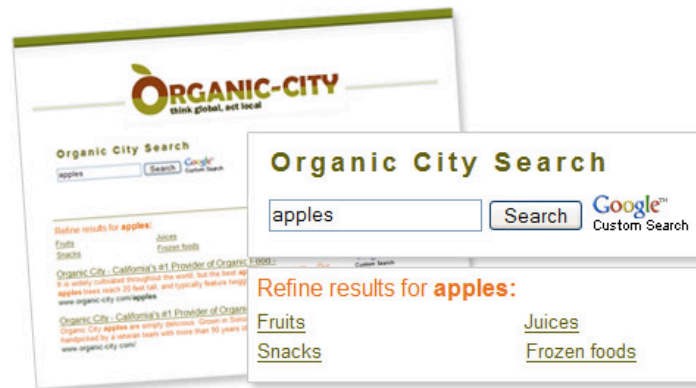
ORGANIC-CITY
think global, act local

Organic City Search
apples
Search
Google Custom Search

Refine results for apples:
Fruits
Juices
Snacks
Frozen foods

Organic City - California's #1 Provider of Organic Food
It is widely cultivated throughout the world, but the best apples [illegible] apples trees reach 20 feet tall, and typically feature hap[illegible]
www.organic-city.com/apples

Organic City - California's #1 Provider of Organ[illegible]
Organic City apples are simply delicious. Grown in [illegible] handpicked by a veteran team with more than 50 years o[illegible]
www.organic-city.com/

Organic City Search
apples
Search
Google™ Custom Search

Refine results for apples:
Fruits
Juices
Snacks
Frozen foods